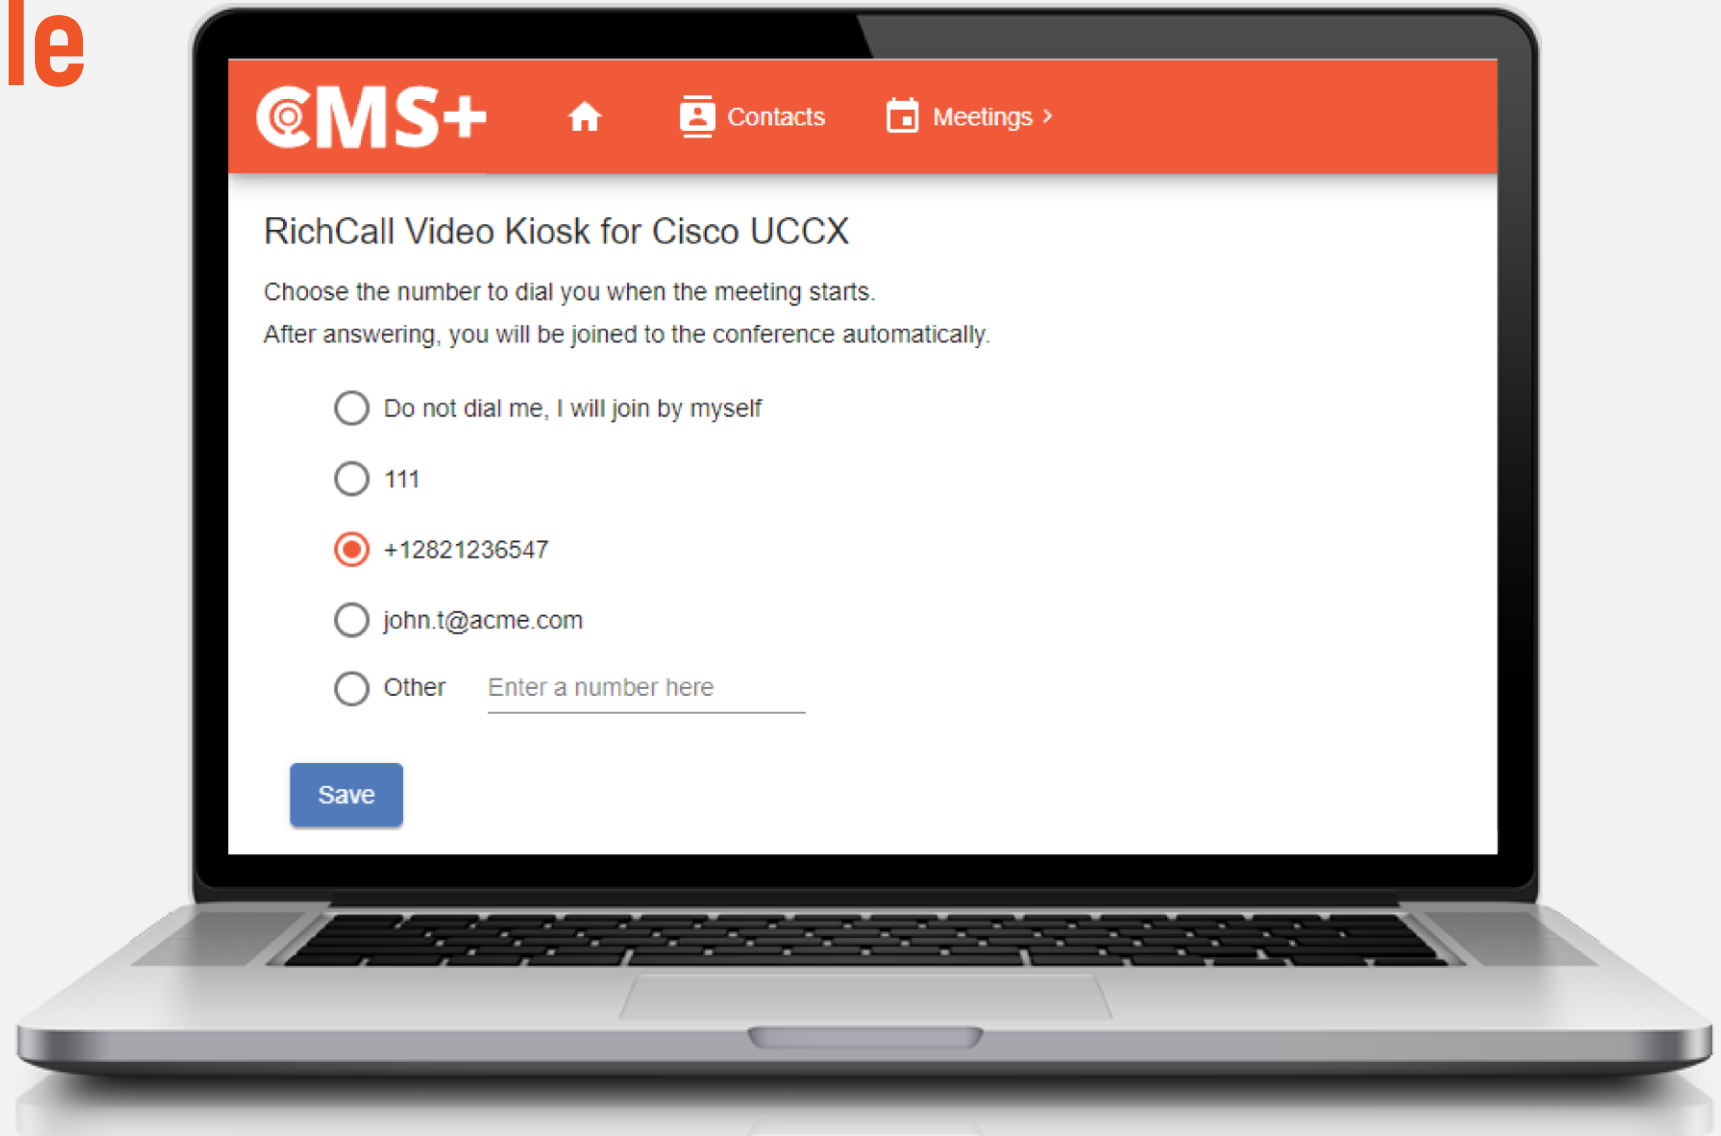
le

CMS+ Contacts Meetings >

RichCall Video Kiosk for Cisco UCCX

Choose the number to dial you when the meeting starts.
After answering, you will be joined to the conference automatically.

Do not dial me, I will join by myself

111

+12821236547

john.t@acme.com

Other Enter a number here

Save